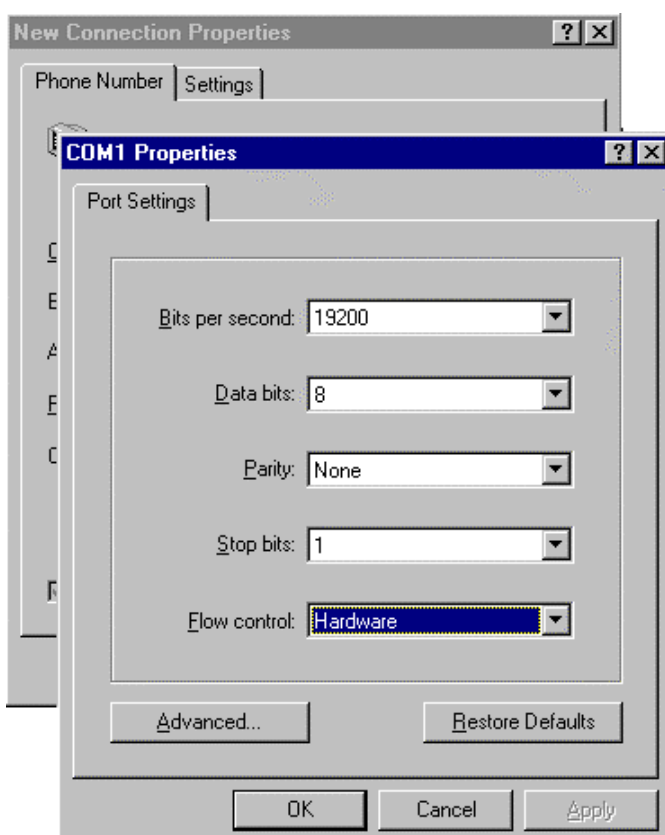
New Connection Properties

?

Phone Number

Settings

COM1 Properties

?

Port Settings

Bits per second: 19200

Data bits: 8

Parity: None

Stop bits: 1

Flow control: Hardware

Advanced...

Restore Defaults

OK

Cancel

Apply